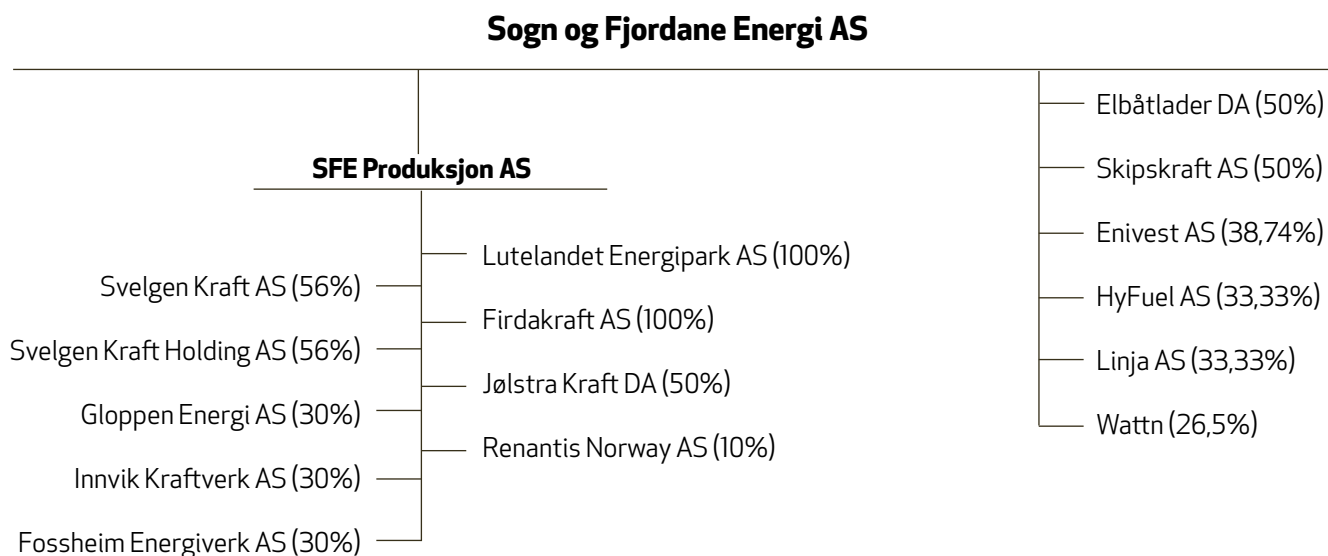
Sogn og Fjordane Energi AS

SFE Produksjon AS

Svelgen Kraft AS (56%)

Svelgen Kraft Holding AS (56%)

Gloppen Energi AS (30%)

Innvik Kraftverk AS (30%)

Fossheim Energiverk AS (30%)

Lutelandet Energipark AS (100%)

Firdakraft AS (100%)

Jølstra Kraft DA (50%)

Renantis Norway AS (10%)

Elbåtlader DA (50%)

Skipskraft AS (50%)

Enivest AS (38,74%)

HyFuel AS (33,33%)

Linja AS (33,33%)

Wattn (26,5%)